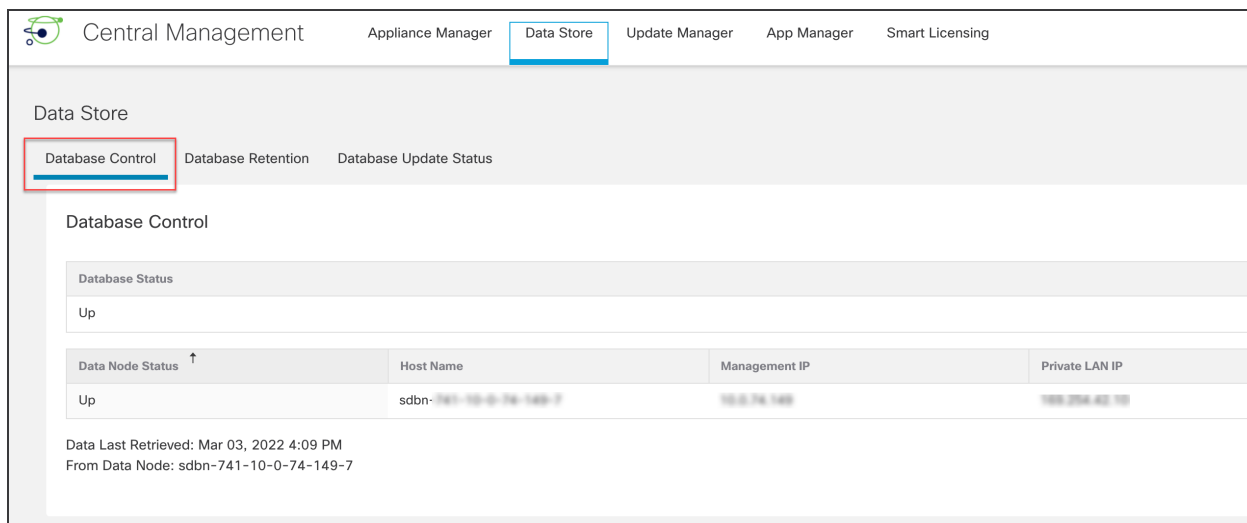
Central Management Appliance Manager Data Store Update Manager App Manager Smart Licensing

Data Store

Database Control Database Retention Database Update Status

Database Control

| Database Status |
|---|
| Up |

| Data Node Status ↑ | Host Name | Management IP | Private LAN IP |
|---|---|---|---|
| Up | sdbn-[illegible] | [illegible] | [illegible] |

Data Last Retrieved: Mar 03, 2022 4:09 PM
From Data Node: sdbn-741-10-0-74-149-7